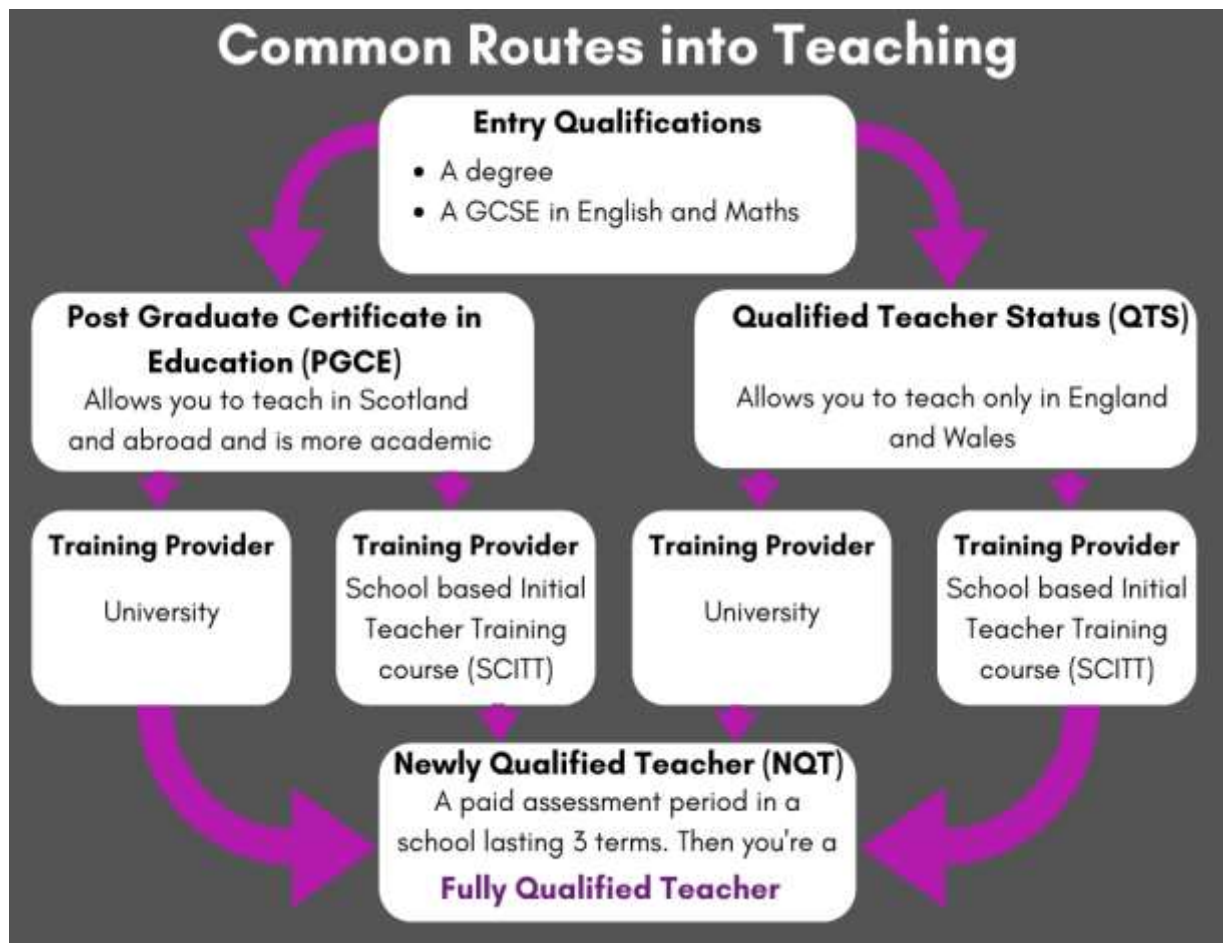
Common Routes into Teaching

Entry Qualifications
- A degree
- A GCSE in English and Maths

Post Graduate Certificate in Education (PGCE)
Allows you to teach in Scotland and abroad and is more academic

Qualified Teacher Status (QTS)
Allows you to teach only in England and Wales

Training Provider
University

Training Provider
School based Initial Teacher Training course (SCITT)

Training Provider
University

Training Provider
School based Initial Teacher Training course (SCITT)

Newly Qualified Teacher (NQT)
A paid assessment period in a school lasting 3 terms. Then you're a
Fully Qualified Teacher